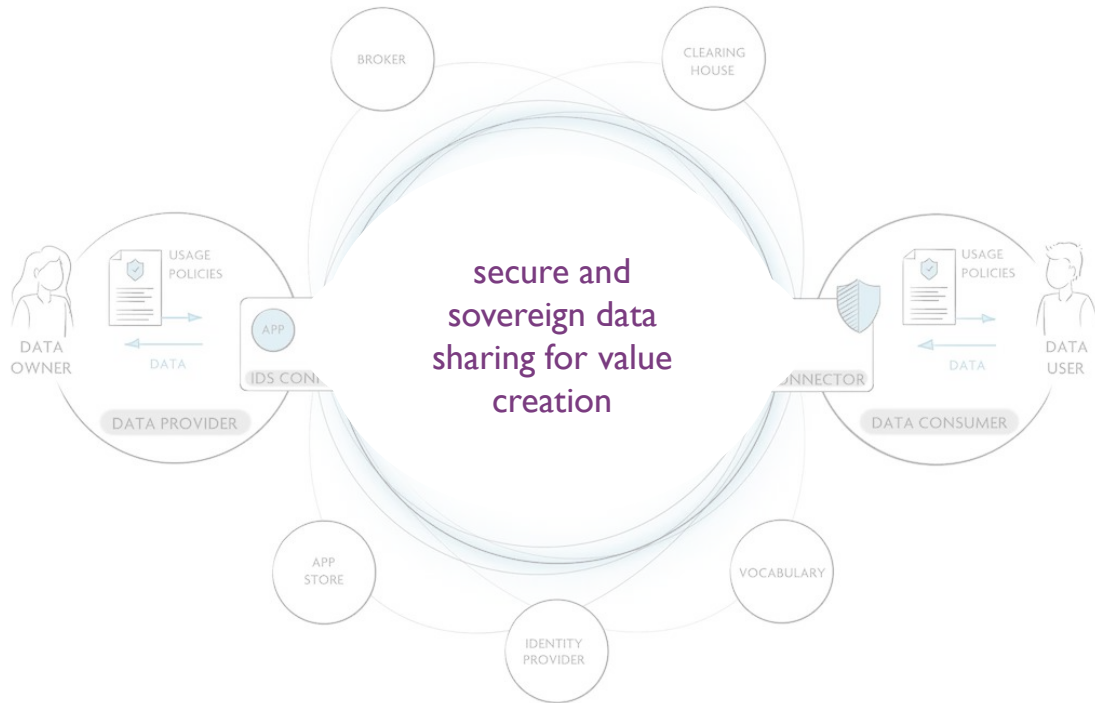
BROKER

CLEARING HOUSE

USAGE POLICIES

DATA OWNER

DATA

APP

IDS CONI

DATA PROVIDER

secure and sovereign data sharing for value creation

ONNECTOR

USAGE POLICIES

DATA

DATA USER

DATA CONSUMER

APP STORE

VOCABULARY

IDENTITY PROVIDER